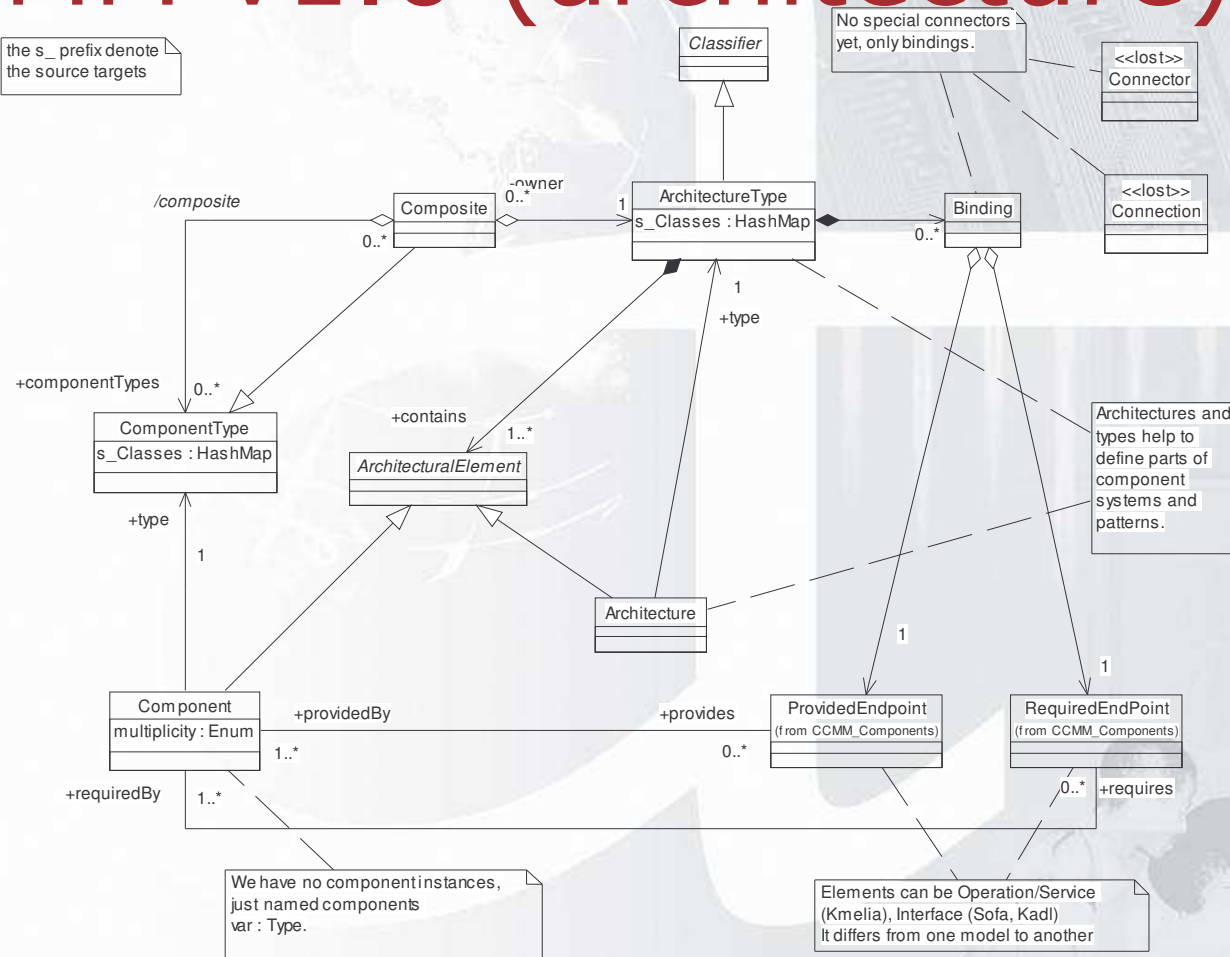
the s_ prefix denote the source targets

Classifier

No special connectors yet, only bindings.

<<lost>>
Connector

<<lost>>
Connection

/composite

Composite

0..*

-owner
0..*

1

ArchitectureType
s_Classes : HashMap

Binding

0..*

1

+type

+componentTypes

0..*

ComponentType
s_Classes : HashMap

+contains

1..*

ArchitecturalElement

Architectures and types help to define parts of component systems and patterns.

+type

1

Architecture

1

1

Component
multiplicity : Enum

+providedBy

+provides

ProvidedEndpoint
(from CCMM_Components)

RequiredEndPoint
(from CCMM_Components)

1..*

0..*

+requiredBy

1..*

0..*

+requires

We have no component instances, just named components
var : Type.

Elements can be Operation/Service (Kmelia), Interface (Sofa, Kadl)
It differs from one model to another